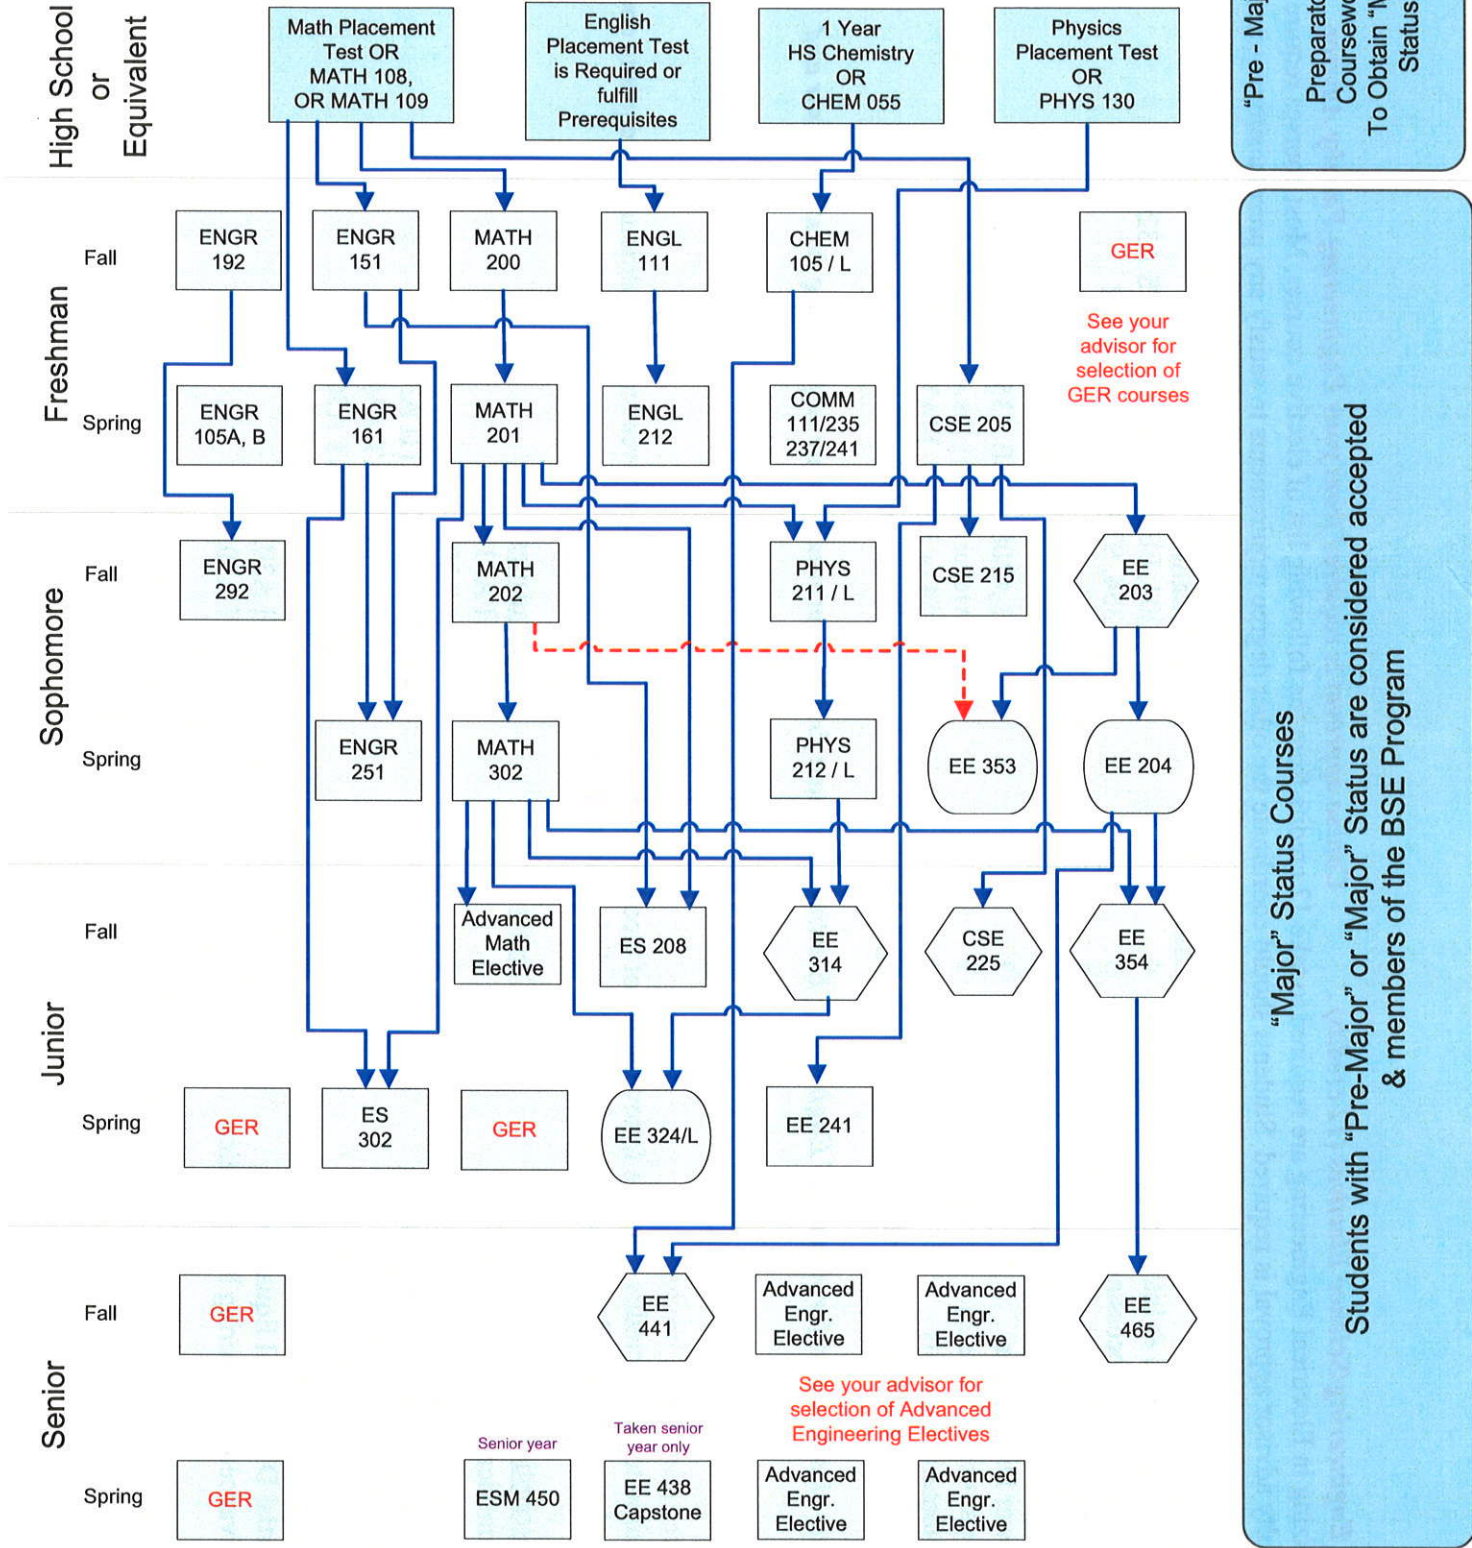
High School or Equivalent

Math Placement Test OR MATH 108, OR MATH 109

English Placement Test is Required or fulfill Prerequisites

1 Year HS Chemistry OR CHEM 055

Physics Placement Test OR PHYS 130

"Pre - Ma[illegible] Preparato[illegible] Coursew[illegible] To Obtain "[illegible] Status

Freshman

Fall

ENGR 192

ENGR 151

MATH 200

ENGL 111

CHEM 105 / L

GER

See your advisor for selection of GER courses

Spring

ENGR 105A, B

ENGR 161

MATH 201

ENGL 212

COMM 111/235 237/241

CSE 205

Sophomore

Fall

ENGR 292

MATH 202

PHYS 211 / L

CSE 215

EE 203

Spring

ENGR 251

MATH 302

PHYS 212 / L

EE 353

EE 204

Junior

Fall

Advanced Math Elective

ES 208

EE 314

CSE 225

EE 354

Spring

GER

ES 302

GER

EE 324/L

EE 241

Senior

Fall

GER

EE 441

Advanced Engr. Elective

Advanced Engr. Elective

EE 465

See your advisor for selection of Advanced Engineering Electives

Spring

GER

Senior year

ESM 450

Taken senior year only

EE 438 Capstone

Advanced Engr. Elective

Advanced Engr. Elective

"Major" Status Courses

Students with "Pre-Major" or "Major" Status are considered accepted & members of the BSE Program